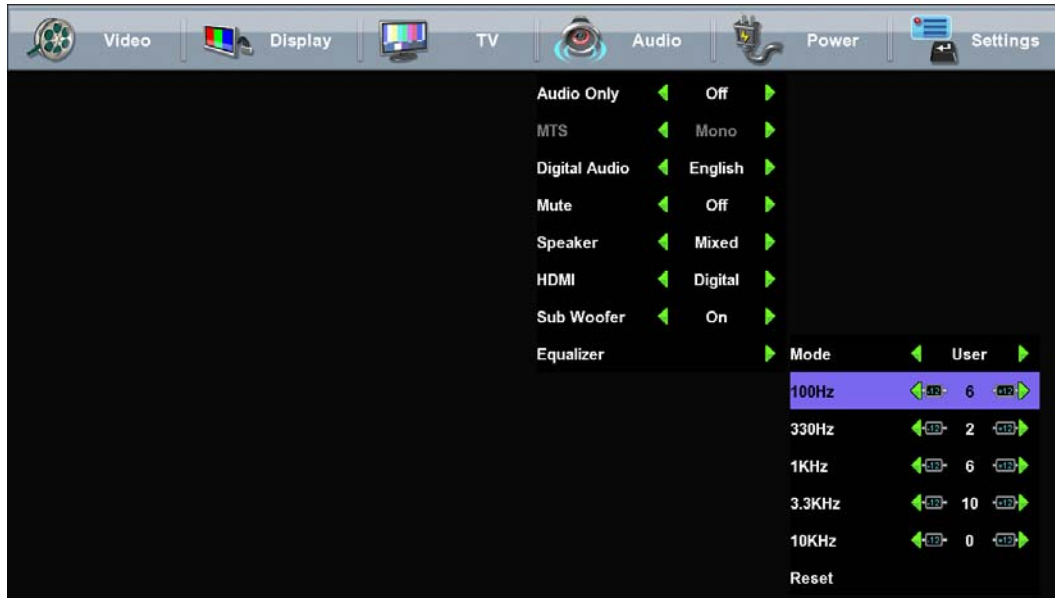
Video Display TV Audio Power Settings

Audio Only Off
MTS Mono
Digital Audio English
Mute Off
Speaker Mixed
HDMI Digital
Sub Woofer On
Equalizer

Mode User
100Hz -12 6 +12
330Hz -12 2 +12
1KHz -12 6 +12
3.3KHz -12 10 +12
10KHz -12 0 +12
Reset